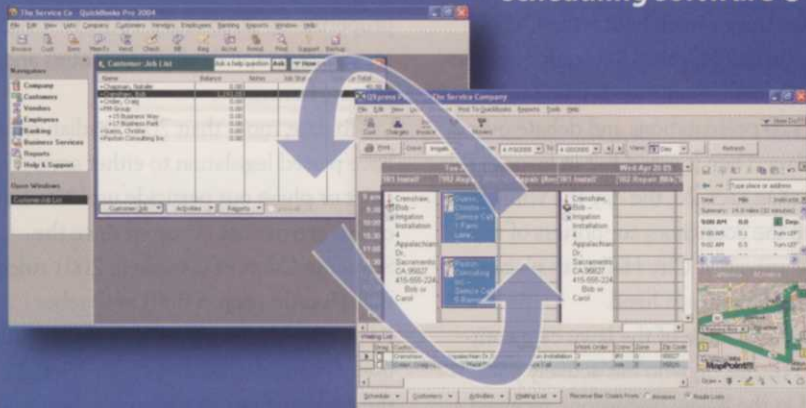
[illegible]scheduling software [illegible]

The Service Co - QuickBooks Pro 2004

File Edit View Lists Company Customers Vendors Employees Banking Reports Window Help

Navigators

Company
Customers
Vendors
Employees
Banking
Business Services
Reports
Help & Support

Open Windows

Customer:Job List

Customer:Job List

Name
Balance

Crenshaw, Bob
Crider, Craig
FM Group
Gates, Christie
Paxton Consulting Inc.

Customer:Job
Activities
Reports

QXpress - The Service Company

File Edit View Print To QuickBooks Reports Tools Help

Print
Wed Apr 21 05

Crenshaw, Bob - Irrigation Installation 4 Appalachian Dr. Sacramento CA 95827 415-555-224 Bob or Carol

Paxton Consulting Inc - Service Call

Crenshaw, Bob - Irrigation Installation 4 Appalachian Dr. Sacramento CA 95827 415-555-224 Bob or Carol

Waiting List

Schedule
Customers
Activities
Waiting List

Refresh

MapPoint